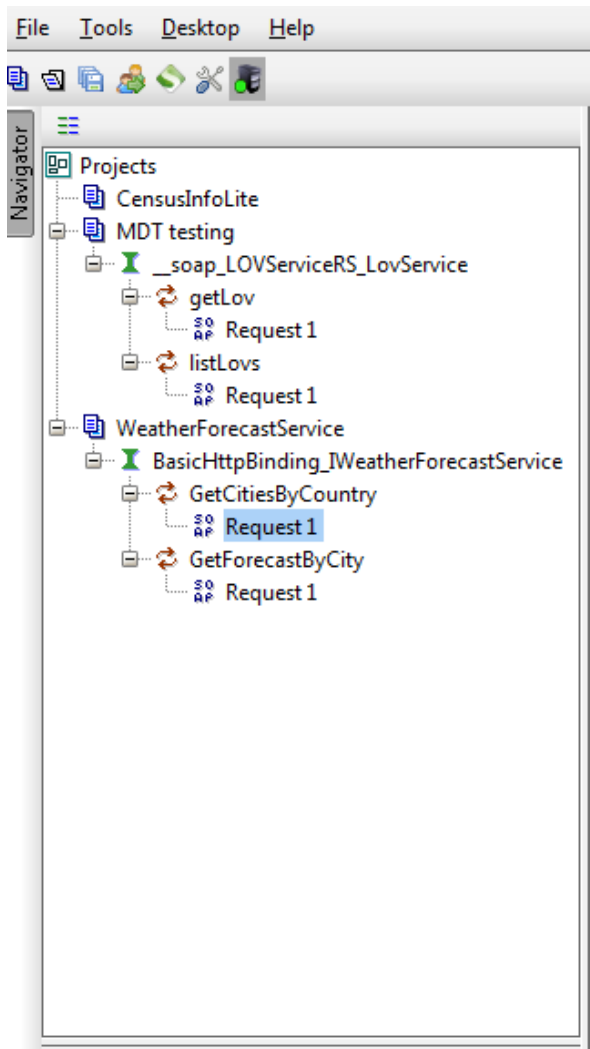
File Tools Desktop Help

Navigator

Projects
CensusInfoLite
MDT testing
__soap_LOVServiceRS_LovService
getLov
Request 1
listLovs
Request 1
WeatherForecastService
BasicHttpBinding_IWeatherForecastService
GetCitiesByCountry
Request 1
GetForecastByCity
Request 1